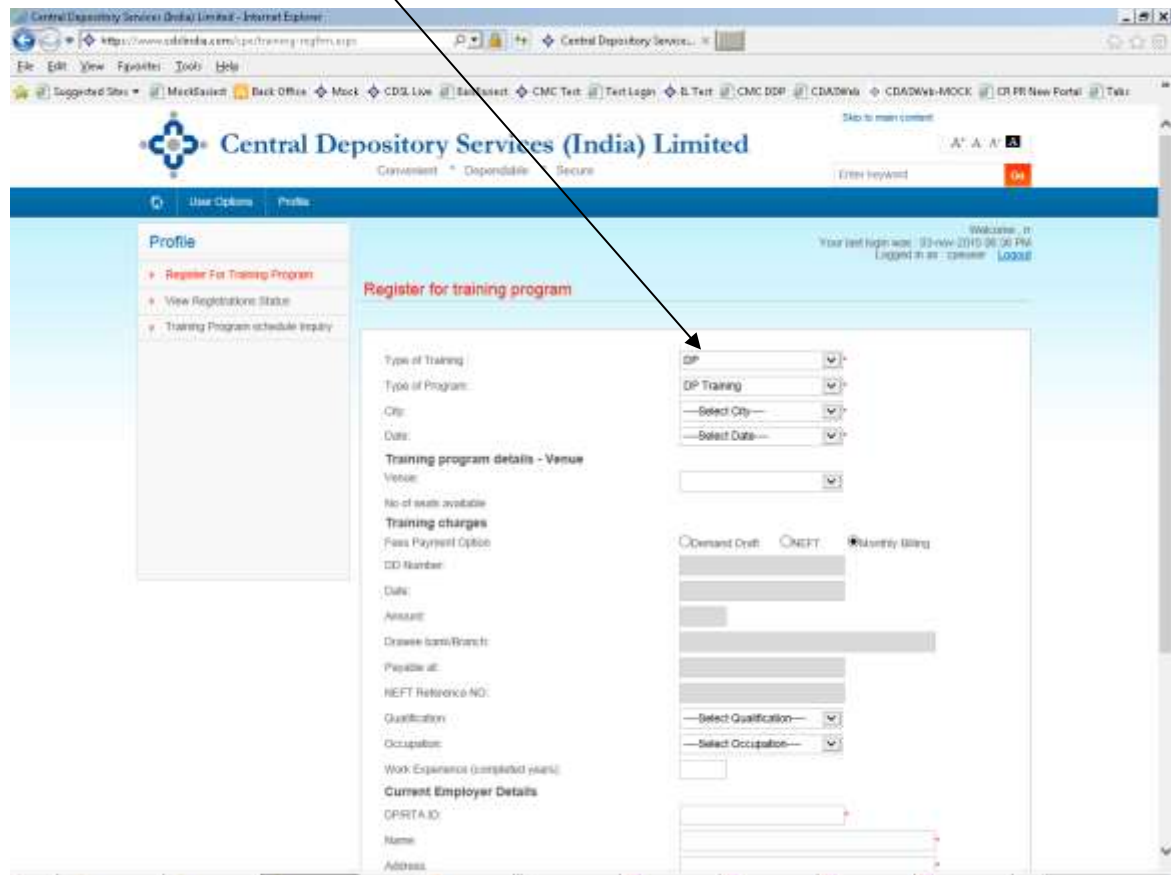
Central Depository Services (India) Limited - Internet Explorer

https://www.cdslindia.com/cpe/training-regfrm.aspx

Central Depository Service...

File Edit View Favorites Tools Help

Suggested Sites ▾ MockEasiest Back Office Mock CDSL Live Easiest CMC Test Test Login IL Test CMC DDP CDASWeb CDASWeb-MOCK CR PR New Portal Take

Skip to main content

Central Depository Services (India) Limited

Convenient * Dependable * Secure

A⁺ A A⁻ A

Enter keyword Go

User Options Profile

Profile

Register For Training Program

View Registrations Status

Training Program schedule Inquiry

Welcome , n
Your last login was : 03-nov-2010 06:36 PM
Logged in as : cpeuser Logout

Register for training program

Type of Training: DP *

Type of Program: DP Training *

City: ---Select City--- *

Date: ---Select Date--- *

Training program details - Venue

Venue:

No of seats available

Training charges

Fees Payment Option: Demand Draft NEFT Monthly Billing

DD Number:

Date:

Amount:

Drawee bank/Branch:

Payable at:

NEFT Reference NO:

Qualification: ---Select Qualification---

Occupation: ---Select Occupation---

Work Experience (completed years):

Current Employer Details

DP/RTA ID: *

Name: *

Address: *